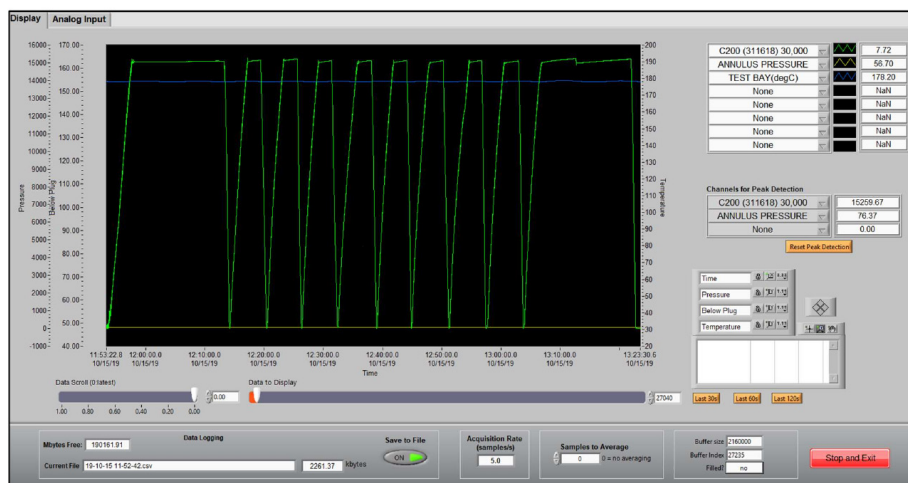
Display | Analog Input

15000- 14000- 13000- 12000- 11000- 10000- 9000- 8000- 7000- 6000- 5000- 4000- 3000- 2000- 1000- 0- -1000-

170.00 160.00 150.00 140.00 130.00 120.00 110.00 100.00 90.00 80.00 70.00 60.00 50.00 40.00

Pressure
Below Plug

200 190 180 170 160 150 140 130 120 110 100 90 80 70 60 50 40 30 20

Temperature

11:53:22.8 10/15/19 | 12:00:00.0 10/15/19 | 12:10:00.0 10/15/19 | 12:20:00.0 10/15/19 | 12:30:00.0 10/15/19 | 12:40:00.0 10/15/19 | 12:50:00.0 10/15/19 | 13:00:00.0 10/15/19 | 13:10:00.0 10/15/19 | 13:23:38.5 10/15/19

Time

| C200 (311618) 30,000 | 7.72 |
|---|---|
| ANNULUS PRESSURE | 56.70 |
| TEST BAY(degC) | 178.20 |
| None | NaN |
| None | NaN |
| None | NaN |
| None | NaN |
| None | NaN |

Channels for Peak Detection

| C200 (311618) 30,000 | 15259.67 |
|---|---|
| ANNULUS PRESSURE | 76.37 |
| None | 0.00 |

Reset Peak Detection

Time
Pressure
Below Plug
Temperature

Data Scroll (0 latest)
1.00 0.80 0.60 0.40 0.20 0.00
0.00

Data to Display
27040

Last 30s Last 60s Last 120s

Data Logging
Mbytes Free: 190161.91
Current File 19-10-15 11-52-42.csv 2261.37 kbytes

Save to File
ON

Acquisition Rate (samples/s)
5.0

Samples to Average
0 0 = no averaging

Buffer size 2160000
Buffer Index 27235
Filled? no

Stop and Exit